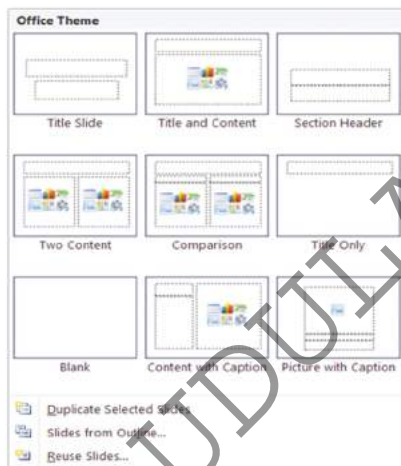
Office Theme

Title Slide

Title and Content

Section Header

Two Content

Comparison

Title Only

Blank

Content with Caption

Picture with Caption

Duplicate Selected Slides

Slides from Outline...

Reuse Slides...